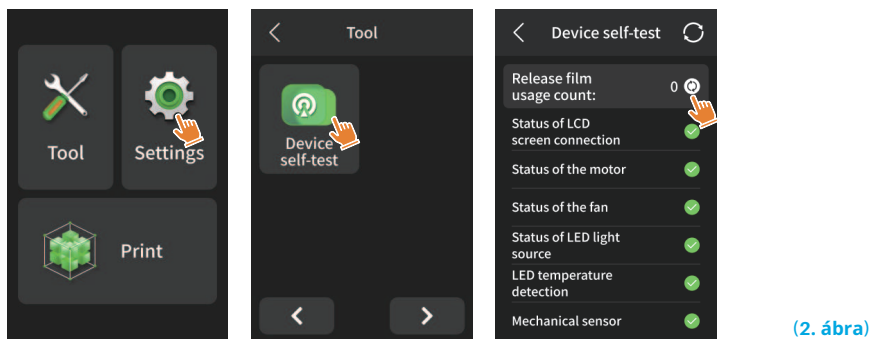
Tool

Settings

Print

Tool

Device self-test

Device self-test

Release film usage count: 0

Status of LCD screen connection

Status of the motor

Status of the fan

Status of LED light source

LED temperature detection

Mechanical sensor

(2. ábra)